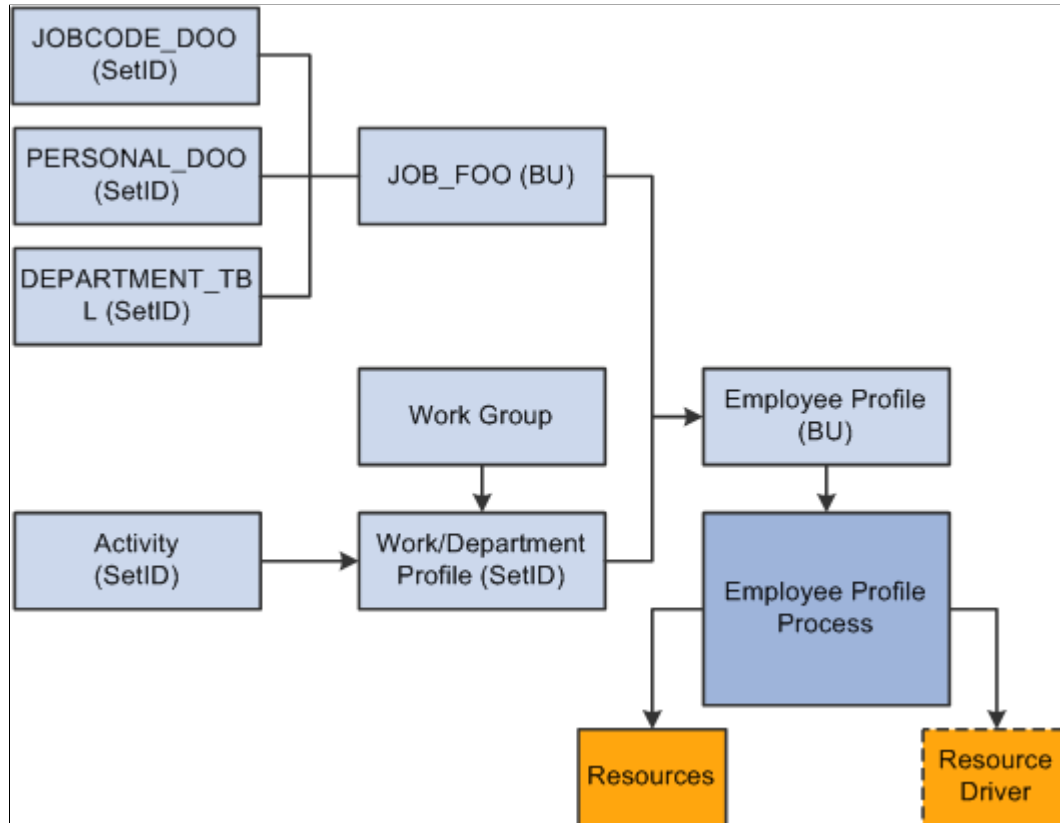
JOBCODE_DOO (SetID)

PERSONAL_DOO (SetID)

DEPARTMENT_TBL (SetID)

JOB_FOO (BU)

Work Group

Employee Profile (BU)

Activity (SetID)

Work/Department Profile (SetID)

Employee Profile Process

Resources

Resource Driver